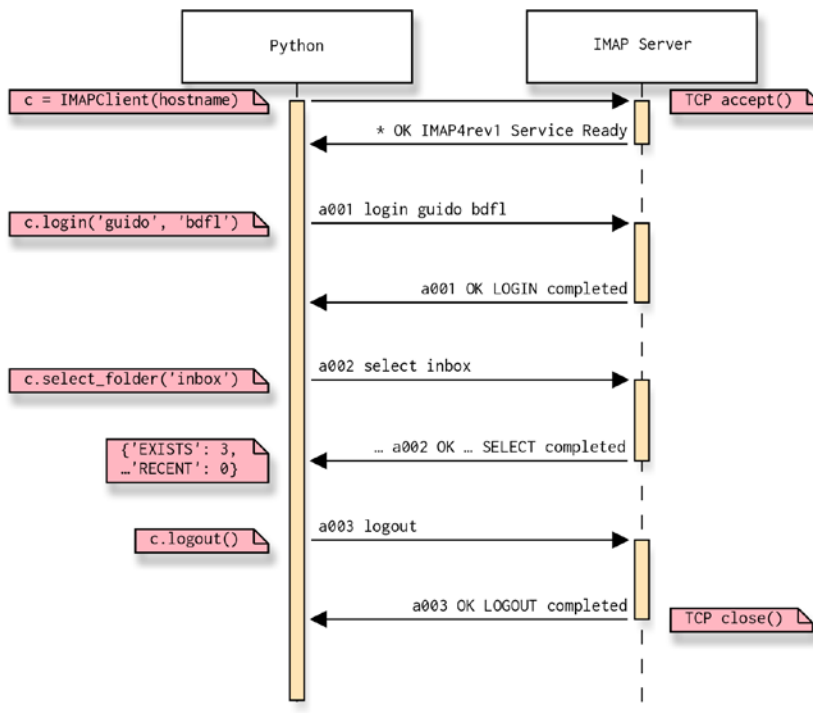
Python

IMAP Server

c = IMAPClient(hostname)

TCP accept()

* OK IMAP4rev1 Service Ready

c.login('guido', 'bdfl')

a001 login guido bdfl

a001 OK LOGIN completed

c.select_folder('inbox')

a002 select inbox

{'EXISTS': 3, …'RECENT': 0}

… a002 OK … SELECT completed

c.logout()

a003 logout

a003 OK LOGOUT completed

TCP close()